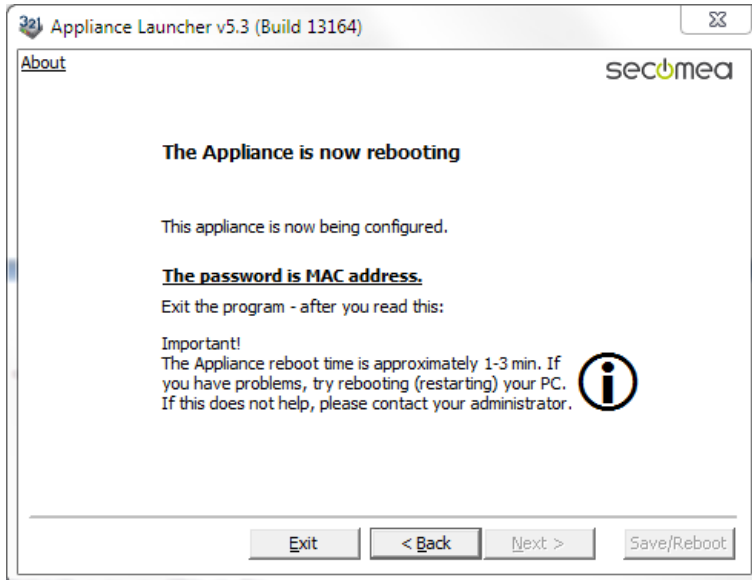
Appliance Launcher v5.3 (Build 13164)

About

secomea

The Appliance is now rebooting

This appliance is now being configured.

The password is MAC address.

Exit the program - after you read this:

Important!
The Appliance reboot time is approximately 1-3 min. If you have problems, try rebooting (restarting) your PC. If this does not help, please contact your administrator.

Exit
< Back
Next >
Save/Reboot